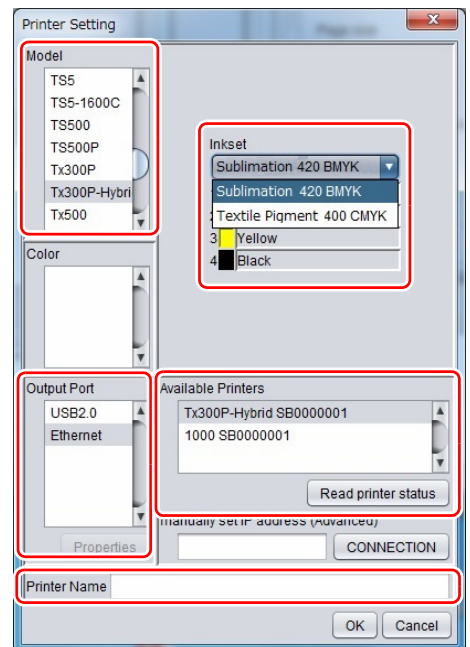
Printer Setting

Model
TS5
TS5-1600C
TS500
TS500P
Tx300P
Tx300P-Hybri
Tx500

Color

Output Port
USB2.0
Ethernet
Properties

Inkset
Sublimation 420 BMYK
Sublimation 420 BMYK
Textile Pigment 400 CMYK
3 Yellow
4 Black

Available Printers
Tx300P-Hybrid SB0000001
1000 SB0000001
Read printer status

Manually set IP address (Advanced)
CONNECTION

Printer Name

OK Cancel